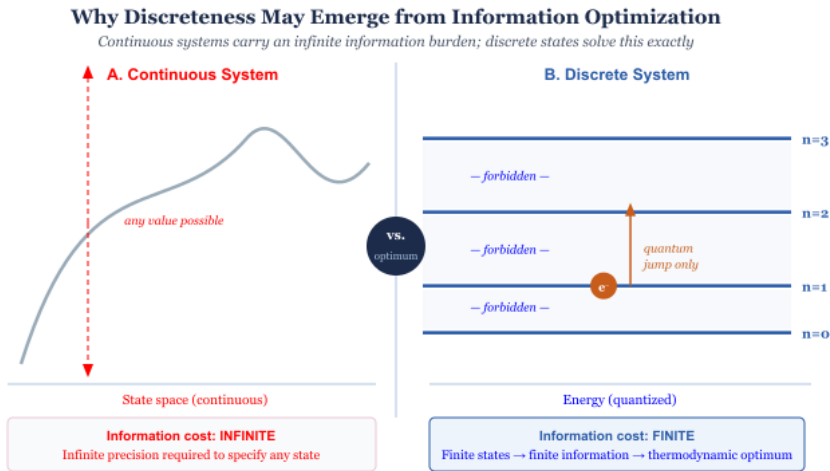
Why Discreteness May Emerge from Information Optimization

Continuous systems carry an infinite information burden; discrete states solve this exactly

A. Continuous System

any value possible

State space (continuous)

Information cost: INFINITE

Infinite precision required to specify any state

vs.

optimum

B. Discrete System

n=3

— forbidden —

n=2

— forbidden —

quantum jump only

$e^-$

n=1

— forbidden —

n=0

Energy (quantized)

Information cost: FINITE

Finite states → finite information → thermodynamic optimum